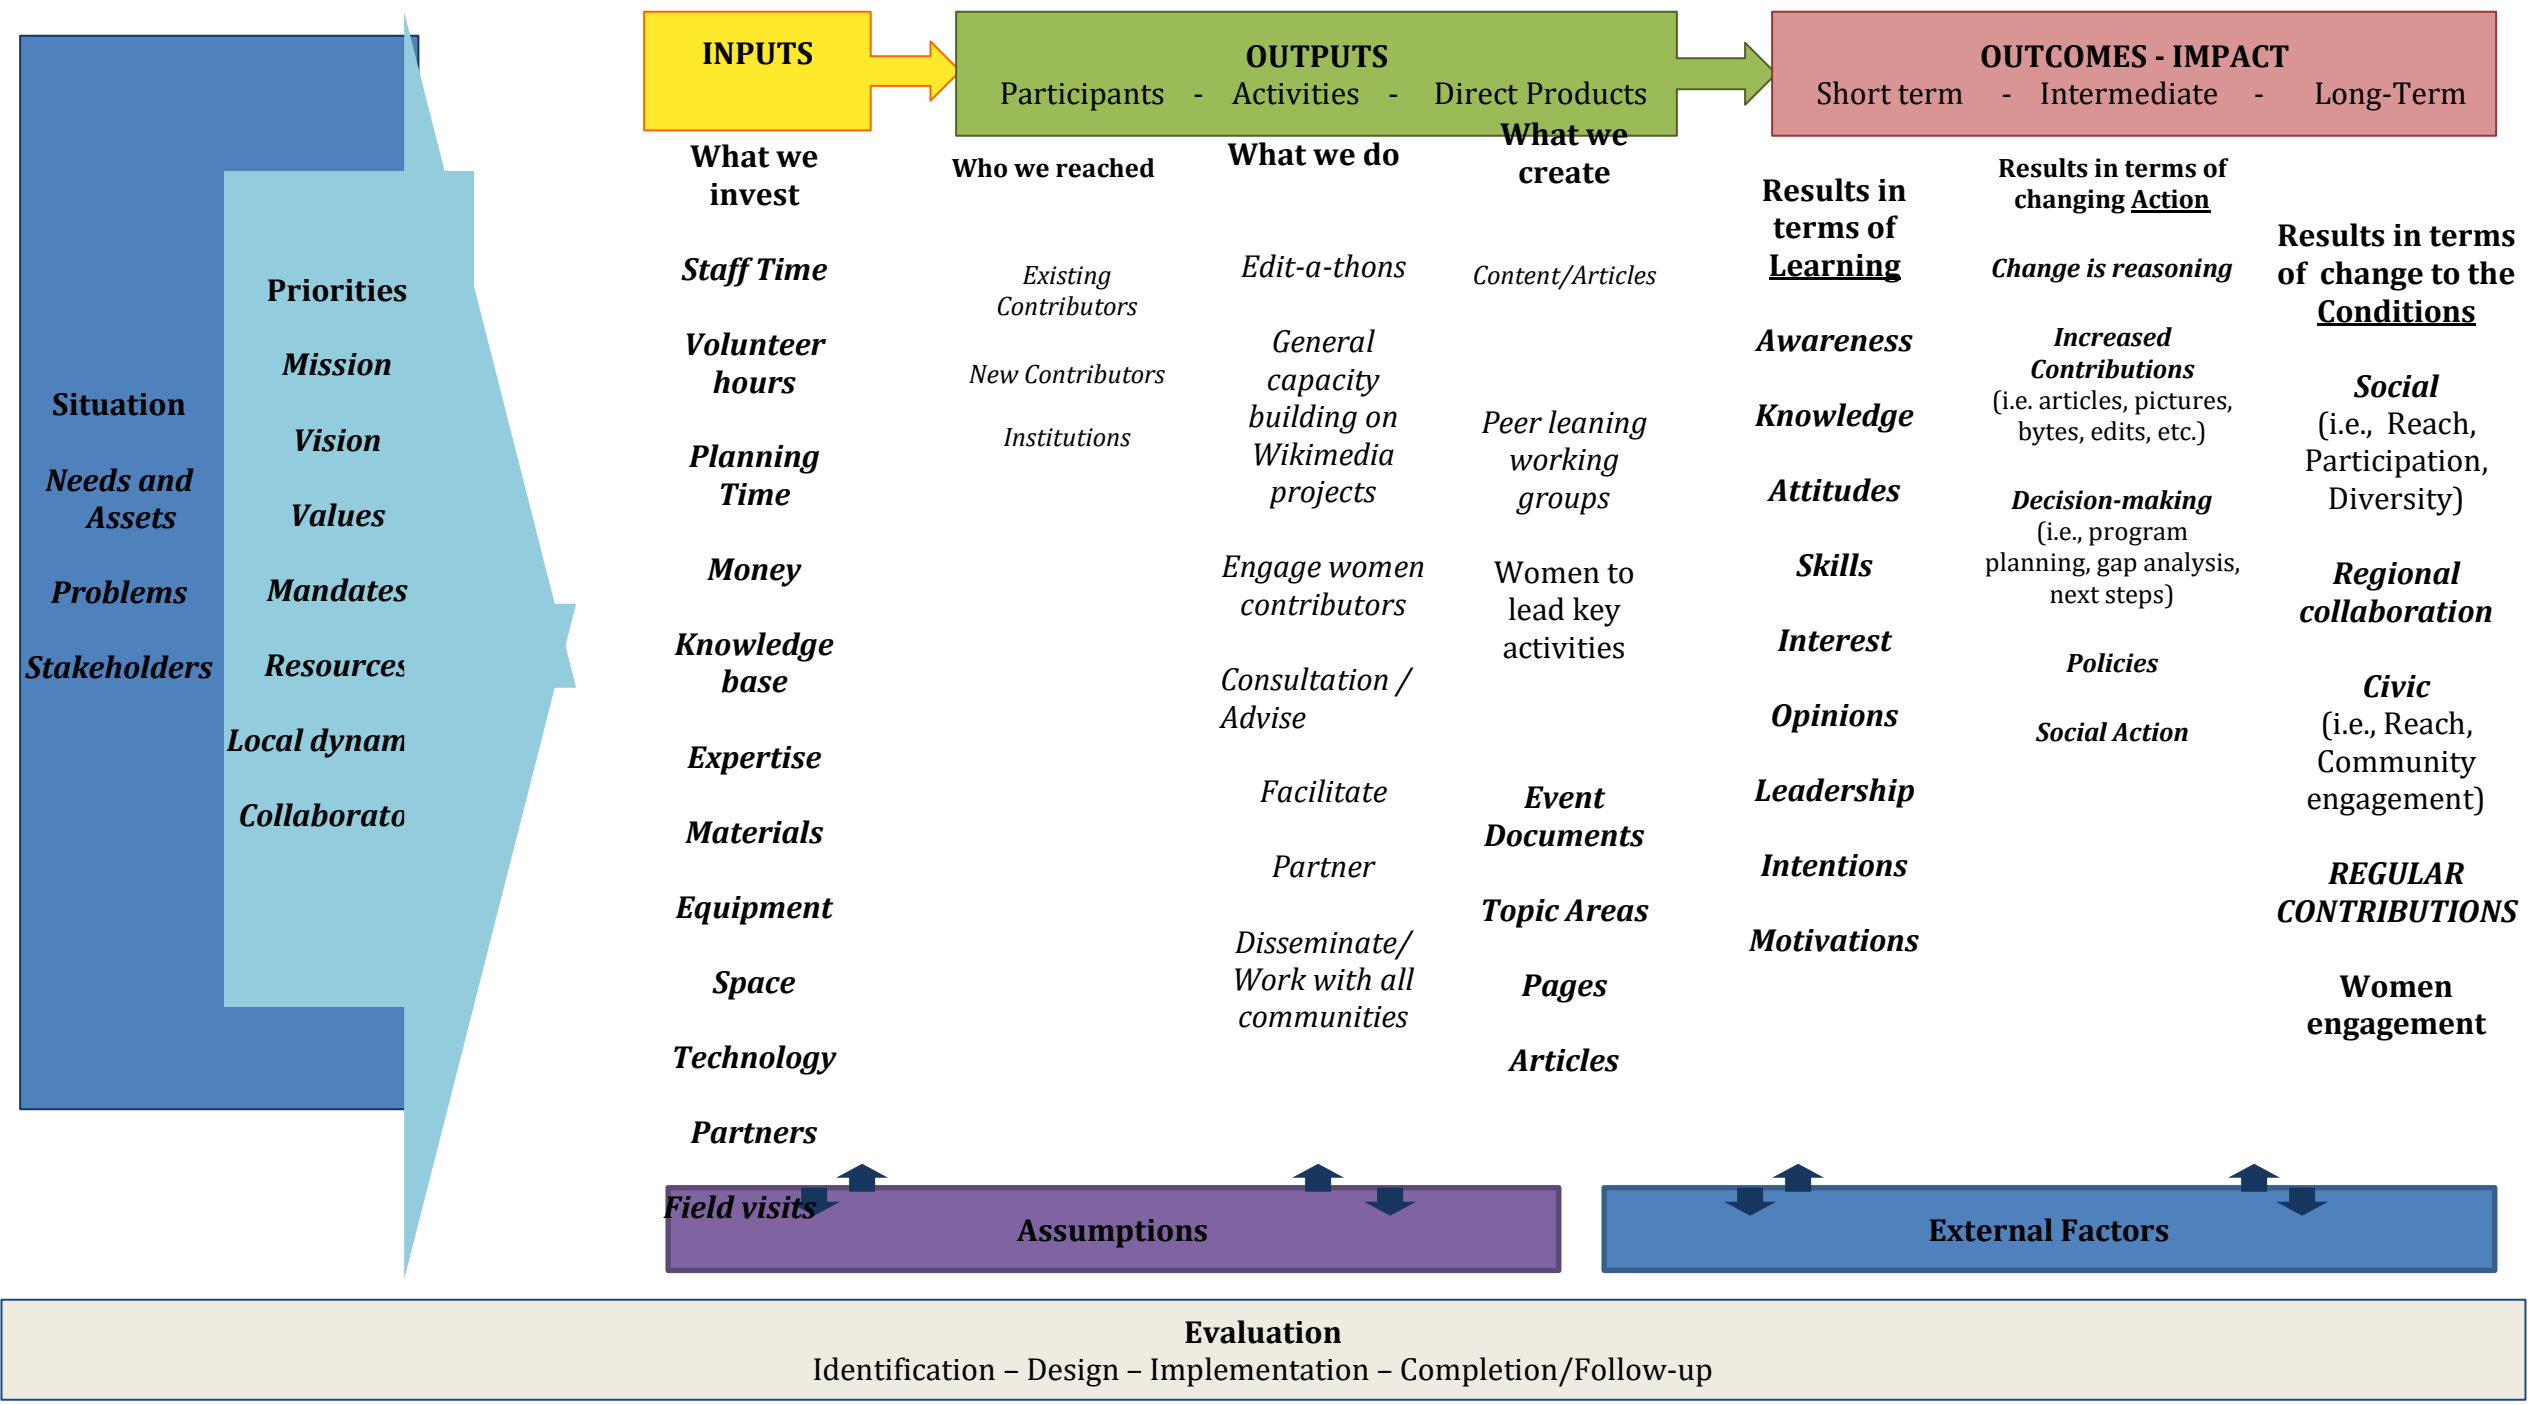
Situation

Needs and Assets

Problems

Stakeholders

Priorities

Mission

Vision

Values

Mandates

Resources

Local dynam

Collaborato

INPUTS

What we invest

Staff Time

Volunteer hours

Planning Time

Money

Knowledge base

Expertise

Materials

Equipment

Space

Technology

Partners

Field visits

OUTPUTS
Participants - Activities - Direct Products

Who we reached

Existing Contributors

New Contributors

Institutions

What we do

Edit-a-thons

General capacity building on Wikimedia projects

Engage women contributors

Consultation / Advise

Facilitate

Partner

Disseminate/ Work with all communities

What we create

Content/Articles

Peer leaning working groups

Women to lead key activities

Event Documents

Topic Areas

Pages

Articles

OUTCOMES - IMPACT
Short term - Intermediate - Long-Term

Results in terms of Learning

Awareness

Knowledge

Attitudes

Skills

Interest

Opinions

Leadership

Intentions

Motivations

Results in terms of changing Action

Change is reasoning

Increased Contributions
(i.e. articles, pictures, bytes, edits, etc.)

Decision-making
(i.e., program planning, gap analysis, next steps)

Policies

Social Action

Results in terms of change to the Conditions

Social
(i.e., Reach, Participation, Diversity)

Regional collaboration

Civic
(i.e., Reach, Community engagement)

REGULAR CONTRIBUTIONS

Women engagement

Assumptions

External Factors

Evaluation
Identification – Design – Implementation – Completion/Follow-up